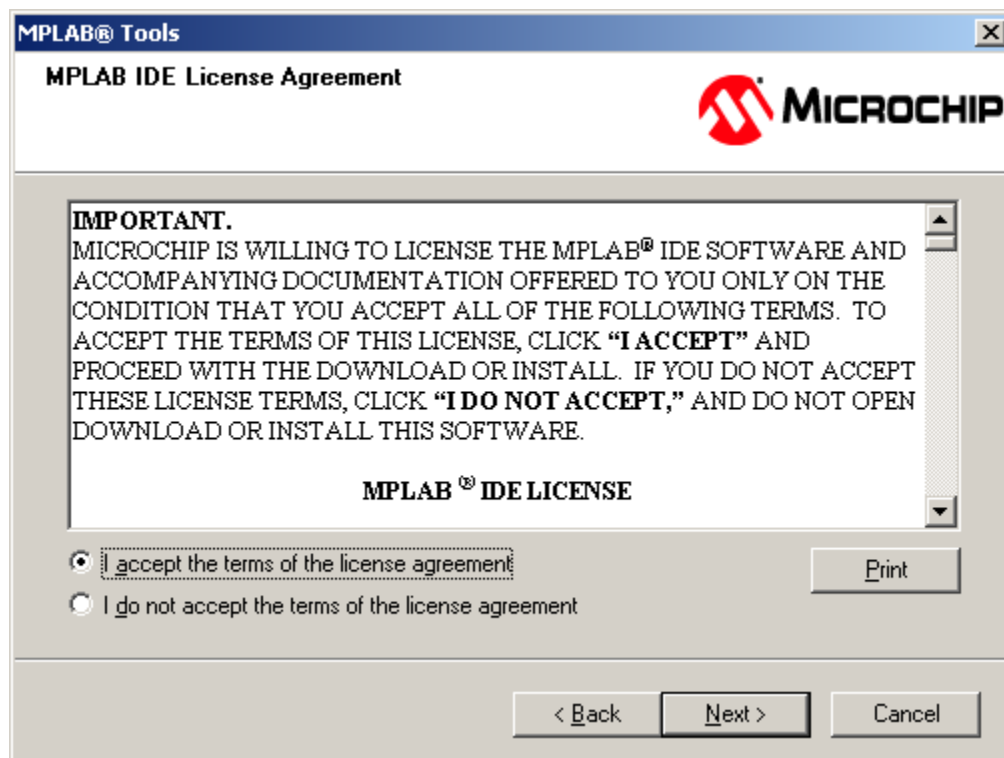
MPLAB® Tools

MPLAB IDE License Agreement

MICROCHIP

IMPORTANT.
MICROCHIP IS WILLING TO LICENSE THE MPLAB® IDE SOFTWARE AND ACCOMPANYING DOCUMENTATION OFFERED TO YOU ONLY ON THE CONDITION THAT YOU ACCEPT ALL OF THE FOLLOWING TERMS. TO ACCEPT THE TERMS OF THIS LICENSE, CLICK **"I ACCEPT"** AND PROCEED WITH THE DOWNLOAD OR INSTALL. IF YOU DO NOT ACCEPT THESE LICENSE TERMS, CLICK **"I DO NOT ACCEPT,"** AND DO NOT OPEN DOWNLOAD OR INSTALL THIS SOFTWARE.

MPLAB ® IDE LICENSE

I accept the terms of the license agreement

I do not accept the terms of the license agreement

Print

< Back

Next >

Cancel